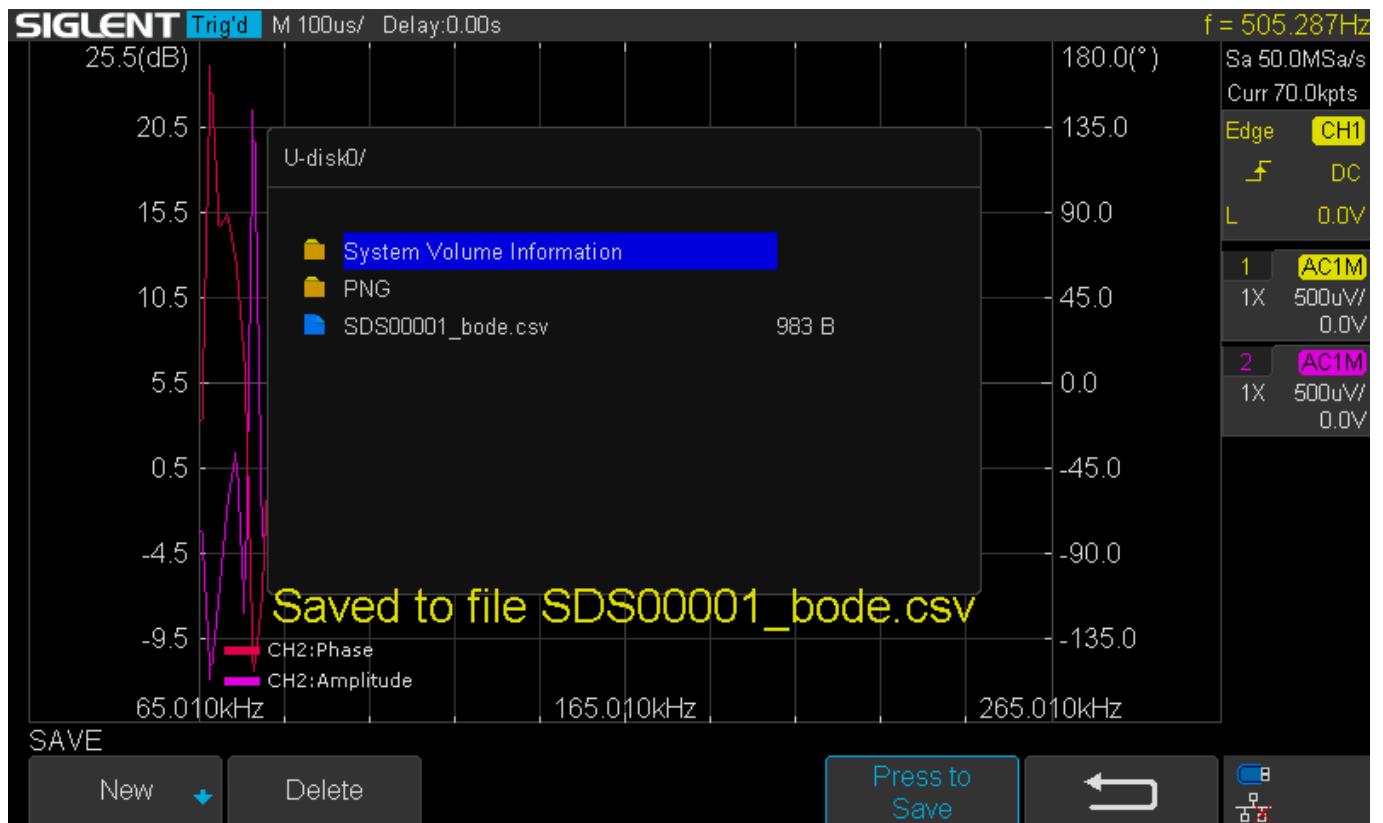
SIGLENT Trig'd M 100us/ Delay:0.00s f = 505.287Hz

25.5(dB)
20.5
15.5
10.5
5.5
0.5
-4.5
-9.5

180.0(°)
135.0
90.0
45.0
0.0
-45.0
-90.0
-135.0

Sa 50.0MSa/s
Curr 70.0kpts
Edge CH1
DC
L 0.0V
1 AC1M
1X 500uV/
0.0V
2 AC1M
1X 500uV/
0.0V

U-disk0/
System Volume Information
PNG
SDS00001_bode.csv 983 B

Saved to file SDS00001_bode.csv

CH2:Phase
CH2:Amplitude

65.010kHz
165.010kHz
265.010kHz

SAVE
New
Delete
Press to Save